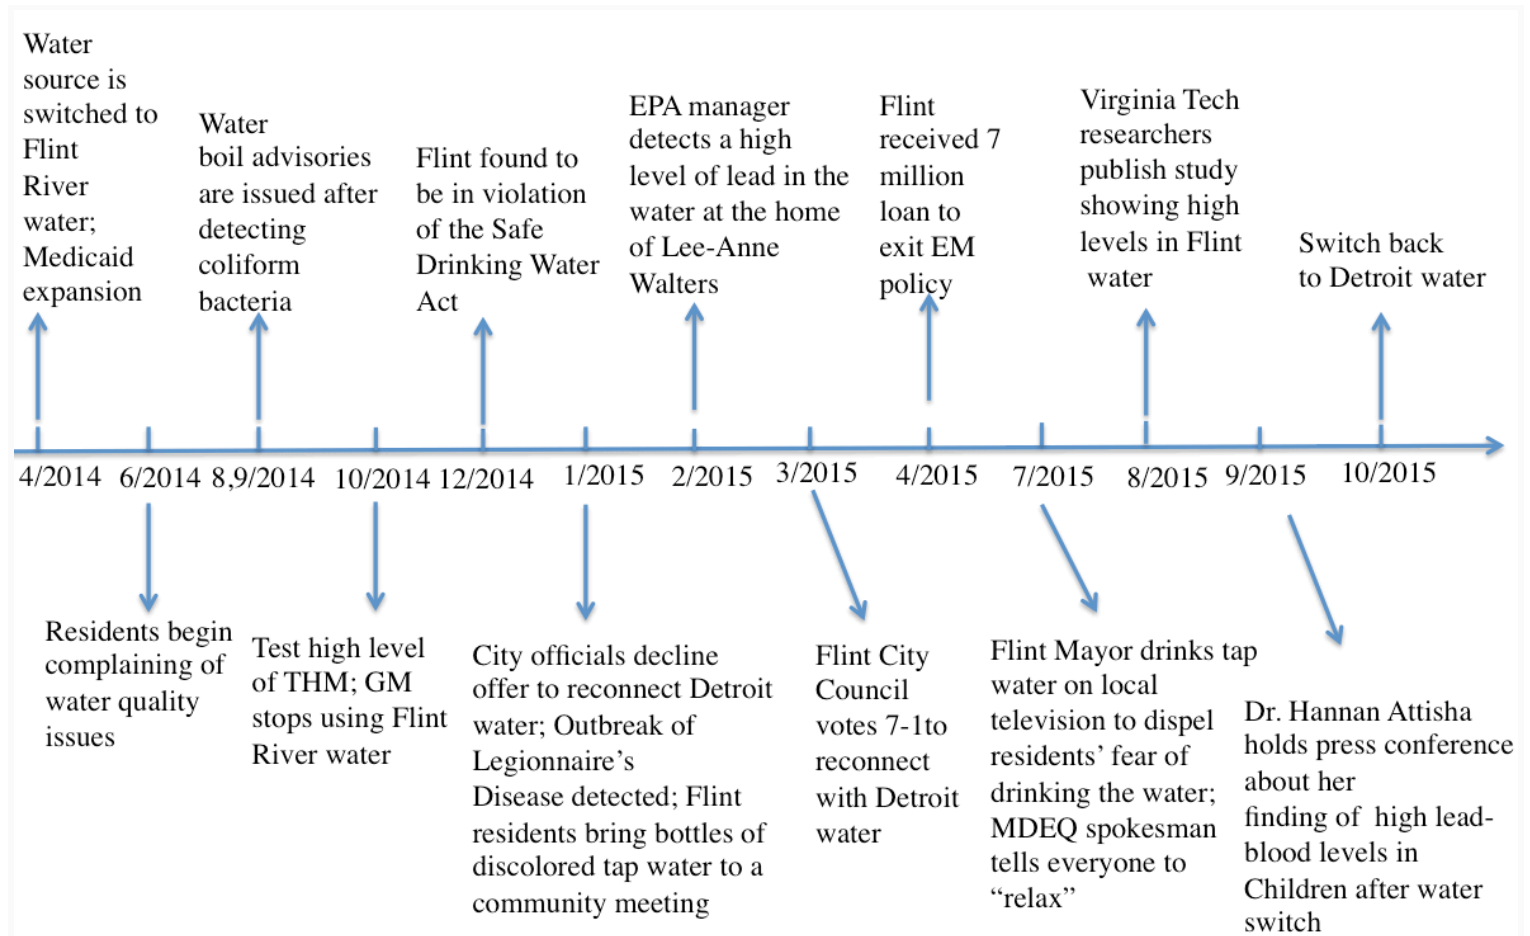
Water source is switched to Flint River water; Medicaid expansion

Water boil advisories are issued after detecting coliform bacteria

Flint found to be in violation of the Safe Drinking Water Act

EPA manager detects a high level of lead in the water at the home of Lee-Anne Walters

Flint received 7 million loan to exit EM policy

Virginia Tech researchers publish study showing high levels in Flint water

Switch back to Detroit water

4/2014 6/2014 8,9/2014 10/2014 12/2014 1/2015 2/2015 3/2015 4/2015 7/2015 8/2015 9/2015 10/2015

Residents begin complaining of water quality issues

Test high level of THM; GM stops using Flint River water

City officials decline offer to reconnect Detroit water; Outbreak of Legionnaire's Disease detected; Flint residents bring bottles of discolored tap water to a community meeting

Flint City Council votes 7-1to reconnect with Detroit water

Flint Mayor drinks tap water on local television to dispel residents' fear of drinking the water; MDEQ spokesman tells everyone to "relax"

Dr. Hannan Attisha holds press conference about her finding of high lead-blood levels in Children after water switch